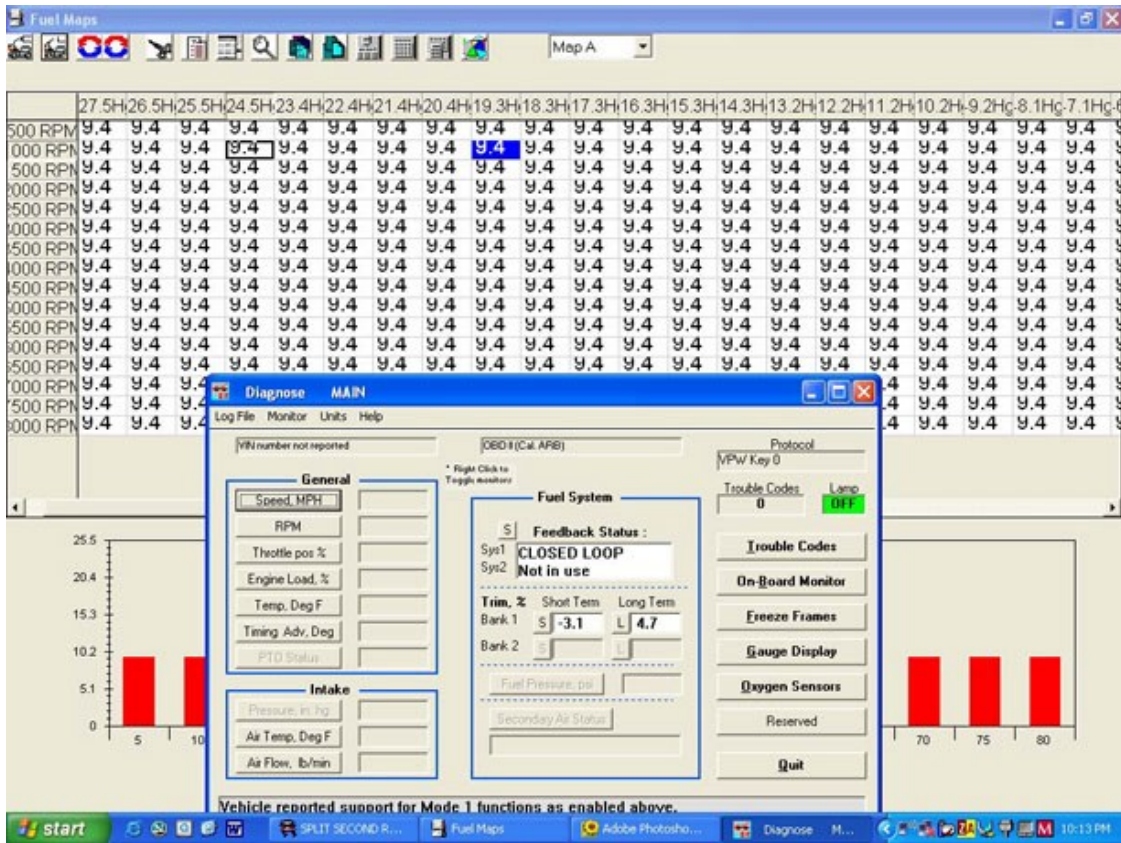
Fuel Maps

Map A

| | 27.5H | 26.5H | 25.5H | 24.5H | 23.4H | 22.4H | 21.4H | 20.4H | 19.3H | 18.3H | 17.3H | 16.3H | 15.3H | 14.3H | 13.2H | 12.2H | 11.2H | 10.2H | 9.2Hg | 8.1Hg | 7.1Hg |
|---|---|---|---|---|---|---|---|---|---|---|---|---|---|---|---|---|---|---|---|---|---|
| 500 RPM | 9.4 | 9.4 | 9.4 | 9.4 | 9.4 | 9.4 | 9.4 | 9.4 | 9.4 | 9.4 | 9.4 | 9.4 | 9.4 | 9.4 | 9.4 | 9.4 | 9.4 | 9.4 | 9.4 | 9.4 | 9.4 |
| 000 RPM | 9.4 | 9.4 | 9.4 | 9.4 | 9.4 | 9.4 | 9.4 | 9.4 | 9.4 | 9.4 | 9.4 | 9.4 | 9.4 | 9.4 | 9.4 | 9.4 | 9.4 | 9.4 | 9.4 | 9.4 | 9.4 |
| 500 RPM | 9.4 | 9.4 | 9.4 | 9.4 | 9.4 | 9.4 | 9.4 | 9.4 | 9.4 | 9.4 | 9.4 | 9.4 | 9.4 | 9.4 | 9.4 | 9.4 | 9.4 | 9.4 | 9.4 | 9.4 | 9.4 |
| 000 RPM | 9.4 | 9.4 | 9.4 | 9.4 | 9.4 | 9.4 | 9.4 | 9.4 | 9.4 | 9.4 | 9.4 | 9.4 | 9.4 | 9.4 | 9.4 | 9.4 | 9.4 | 9.4 | 9.4 | 9.4 | 9.4 |
| 500 RPM | 9.4 | 9.4 | 9.4 | 9.4 | 9.4 | 9.4 | 9.4 | 9.4 | 9.4 | 9.4 | 9.4 | 9.4 | 9.4 | 9.4 | 9.4 | 9.4 | 9.4 | 9.4 | 9.4 | 9.4 | 9.4 |
| 000 RPM | 9.4 | 9.4 | 9.4 | 9.4 | 9.4 | 9.4 | 9.4 | 9.4 | 9.4 | 9.4 | 9.4 | 9.4 | 9.4 | 9.4 | 9.4 | 9.4 | 9.4 | 9.4 | 9.4 | 9.4 | 9.4 |
| 500 RPM | 9.4 | 9.4 | 9.4 | 9.4 | 9.4 | 9.4 | 9.4 | 9.4 | 9.4 | 9.4 | 9.4 | 9.4 | 9.4 | 9.4 | 9.4 | 9.4 | 9.4 | 9.4 | 9.4 | 9.4 | 9.4 |
| 000 RPM | 9.4 | 9.4 | 9.4 | 9.4 | 9.4 | 9.4 | 9.4 | 9.4 | 9.4 | 9.4 | 9.4 | 9.4 | 9.4 | 9.4 | 9.4 | 9.4 | 9.4 | 9.4 | 9.4 | 9.4 | 9.4 |
| 500 RPM | 9.4 | 9.4 | 9.4 | 9.4 | 9.4 | 9.4 | 9.4 | 9.4 | 9.4 | 9.4 | 9.4 | 9.4 | 9.4 | 9.4 | 9.4 | 9.4 | 9.4 | 9.4 | 9.4 | 9.4 | 9.4 |
| 000 RPM | 9.4 | 9.4 | 9.4 | 9.4 | 9.4 | 9.4 | 9.4 | 9.4 | 9.4 | 9.4 | 9.4 | 9.4 | 9.4 | 9.4 | 9.4 | 9.4 | 9.4 | 9.4 | 9.4 | 9.4 | 9.4 |
| 500 RPM | 9.4 | 9.4 | 9.4 | 9.4 | 9.4 | 9.4 | 9.4 | 9.4 | 9.4 | 9.4 | 9.4 | 9.4 | 9.4 | 9.4 | 9.4 | 9.4 | 9.4 | 9.4 | 9.4 | 9.4 | 9.4 |
| 000 RPM | 9.4 | 9.4 | 9.4 | 9.4 | 9.4 | 9.4 | 9.4 | 9.4 | 9.4 | 9.4 | 9.4 | 9.4 | 9.4 | 9.4 | 9.4 | 9.4 | 9.4 | 9.4 | 9.4 | 9.4 | 9.4 |
| 500 RPM | 9.4 | 9.4 | 9.4 | 9.4 | 9.4 | 9.4 | 9.4 | 9.4 | 9.4 | 9.4 | 9.4 | 9.4 | 9.4 | 9.4 | 9.4 | 9.4 | 9.4 | 9.4 | 9.4 | 9.4 | 9.4 |
| 000 RPM | 9.4 | 9.4 | 9.4 | | | | | | | | | | | | | | .4 | 9.4 | 9.4 | 9.4 | 9.4 |
| 500 RPM | 9.4 | 9.4 | 9.4 | | | | | | | | | | | | | | .4 | 9.4 | 9.4 | 9.4 | 9.4 |
| 000 RPM | 9.4 | 9.4 | 9.4 | | | | | | | | | | | | | | .4 | 9.4 | 9.4 | 9.4 | 9.4 |

25.5
20.4
15.3
10.2
5.1
0
5 10 70 75 80

Diagnose MAIN
Log File Monitor Units Help
VIN number not reported
OBD II (Cal. ARB)
Protocol
VPW Key 0
* Right Click to Toggle monitors
Trouble Codes 0
Lamp OFF
General
Speed, MPH
RPM
Throttle pos %
Engine Load, %
Temp, Deg F
Timing Adv, Deg
PTO Status
Fuel System
S Feedback Status :
Sys1 CLOSED LOOP
Sys2 Not in use
Trim, % Short Term Long Term
Bank 1 S -3.1 L 4.7
Bank 2 S L
Fuel Pressure, psi
Secondary Air Status
Intake
Pressure, in. hg
Air Temp, Deg F
Air Flow, lb/min
Trouble Codes
On-Board Monitor
Freeze Frames
Gauge Display
Oxygen Sensors
Reserved
Quit
Vehicle reported support for Mode 1 functions as enabled above.

start SPLIT SECOND R... Fuel Maps Adobe Photosho... Diagnose M... 10:13 PM